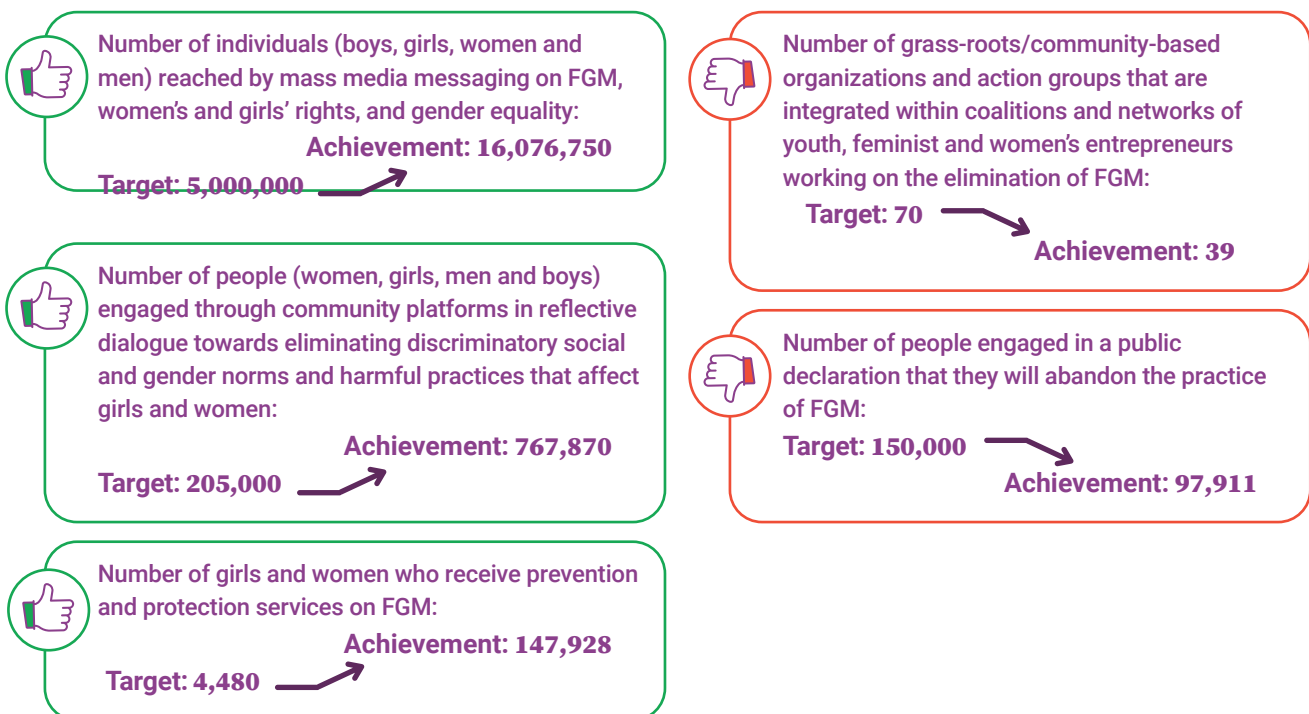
Number of individuals (boys, girls, women and men) reached by mass media messaging on FGM, women's and girls' rights, and gender equality:

Achievement: 16,076,750

Target: 5,000,000

Number of people (women, girls, men and boys) engaged through community platforms in reflective dialogue towards eliminating discriminatory social and gender norms and harmful practices that affect girls and women:

Achievement: 767,870

Target: 205,000

Number of girls and women who receive prevention and protection services on FGM:

Achievement: 147,928

Target: 4,480

Number of grass-roots/community-based organizations and action groups that are integrated within coalitions and networks of youth, feminist and women's entrepreneurs working on the elimination of FGM:

Target: 70

Achievement: 39

Number of people engaged in a public declaration that they will abandon the practice of FGM:

Target: 150,000

Achievement: 97,911